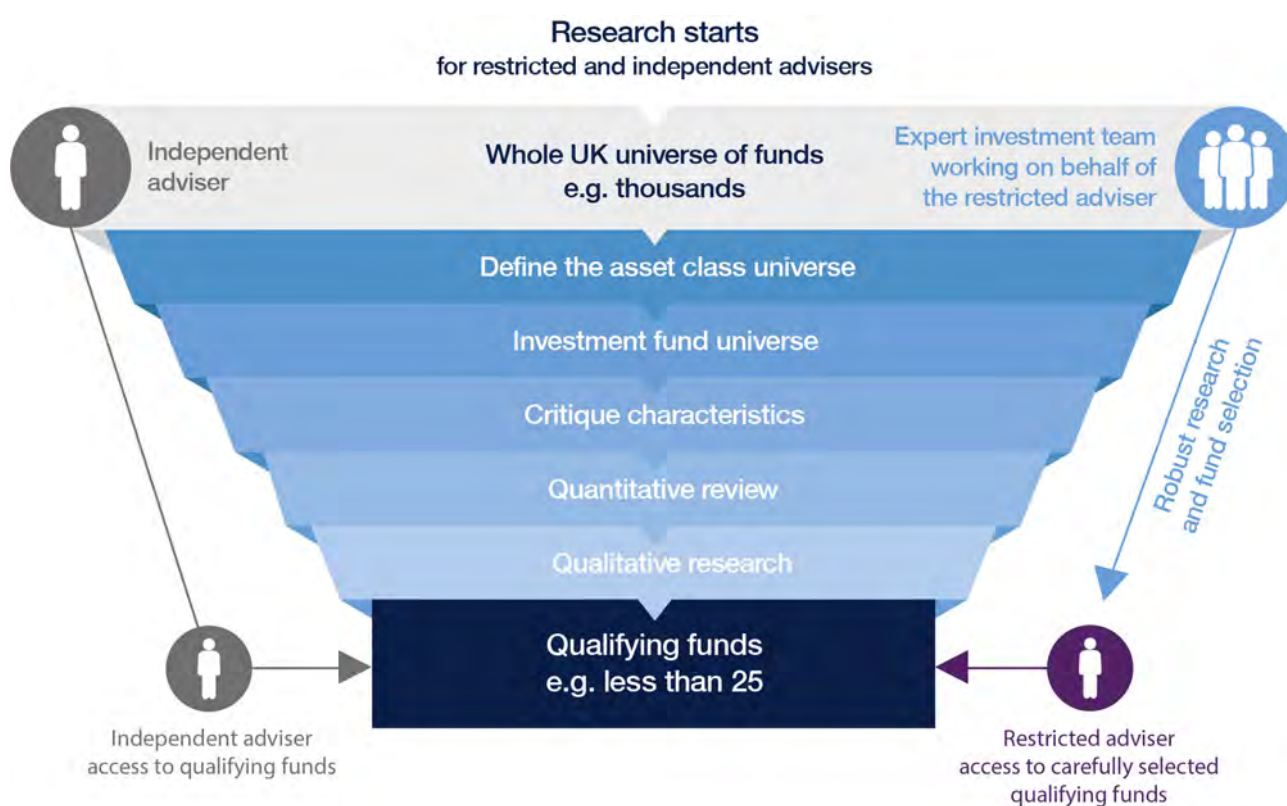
Research starts
for restricted and independent advisers

Independent adviser

Whole UK universe of funds
e.g. thousands

Expert investment team working on behalf of the restricted adviser

Define the asset class universe

Investment fund universe

Critique characteristics

Quantitative review

Qualitative research

Robust research and fund selection

Qualifying funds
e.g. less than 25

Independent adviser access to qualifying funds

Restricted adviser access to carefully selected qualifying funds